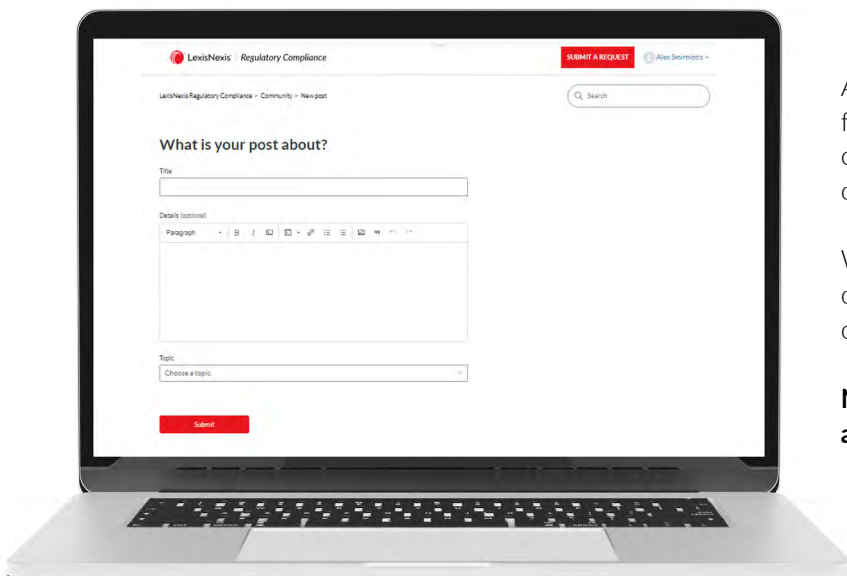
LexisNexis | Regulatory Compliance

SUBMIT A REQUEST

Alex Smirniotis

LexisNexis Regulatory Compliance > Community > New post

Search

What is your post about?

Title

Details (optional)

Paragraph

Topic

Choose a topic

Submit

A
f
c
c

V
c
c

N
a